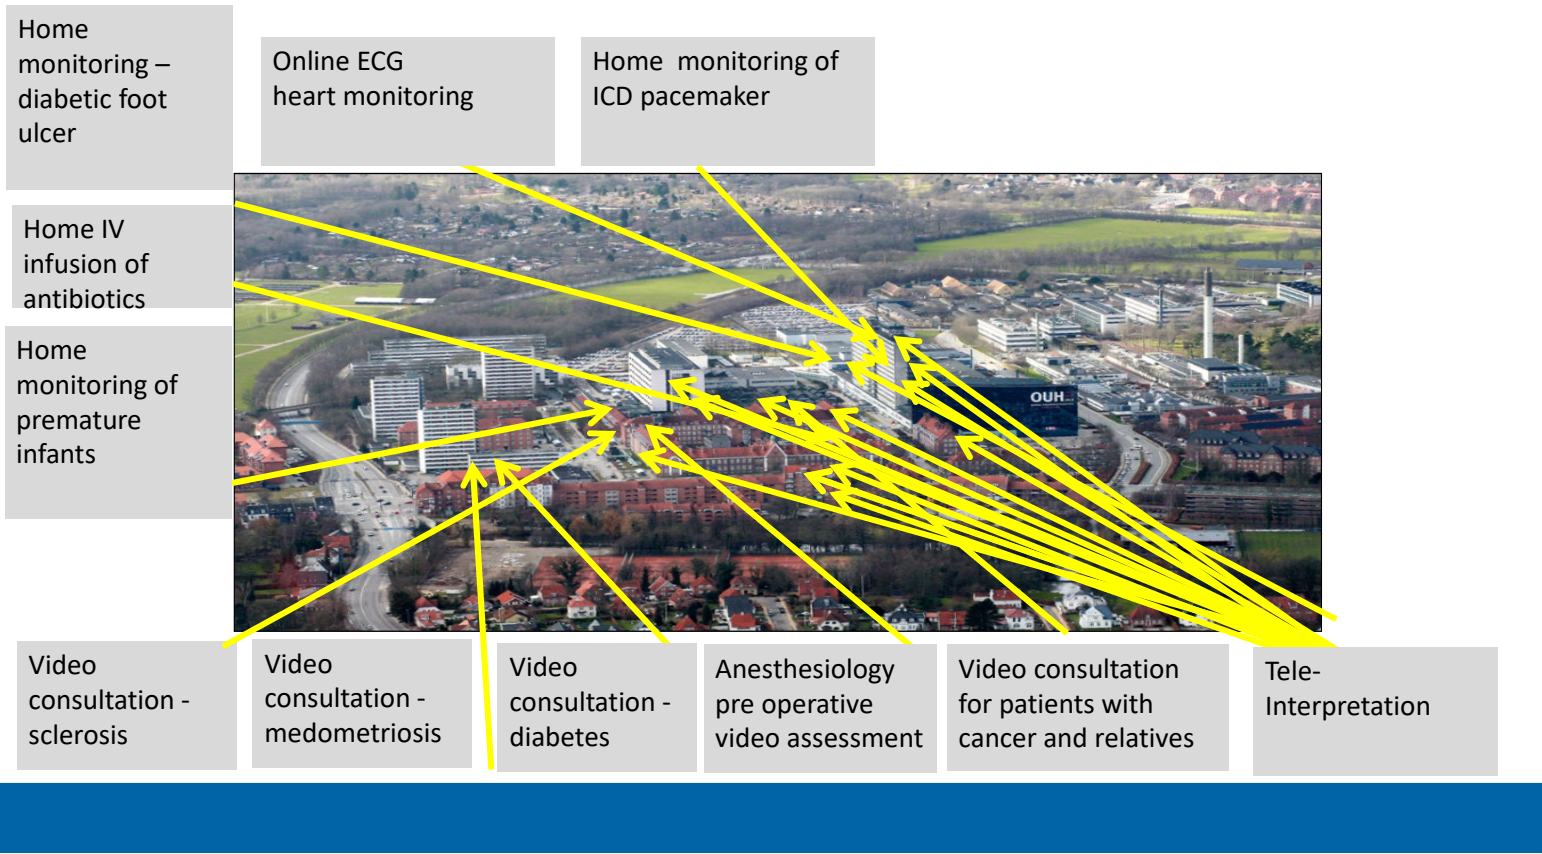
Home monitoring – diabetic foot ulcer

Online ECG heart monitoring

Home monitoring of ICD pacemaker

Home IV infusion of antibiotics

Home monitoring of premature infants

OUH

Video consultation - sclerosis

Video consultation - medometriosis

Video consultation - diabetes

Anesthesiology pre operative video assessment

Video consultation for patients with cancer and relatives

Tele-Interpretation